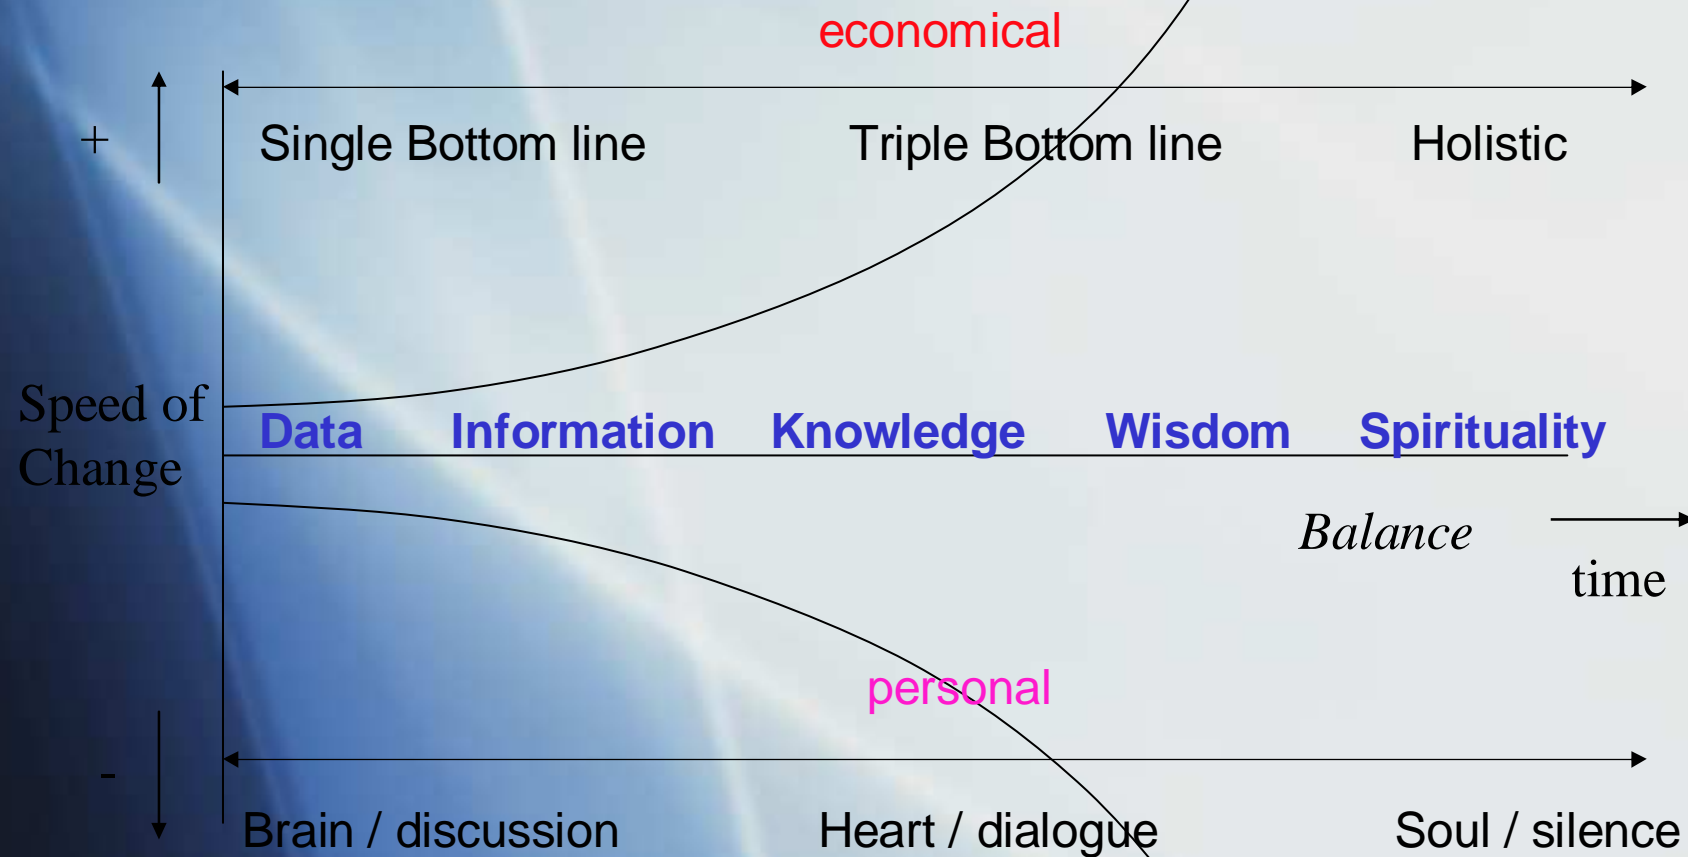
economical

+

Single Bottom line Triple Bottom line Holistic

Speed of Change

Data Information Knowledge Wisdom Spirituality

Balance

time

personal

-

Brain / discussion Heart / dialogue Soul / silence